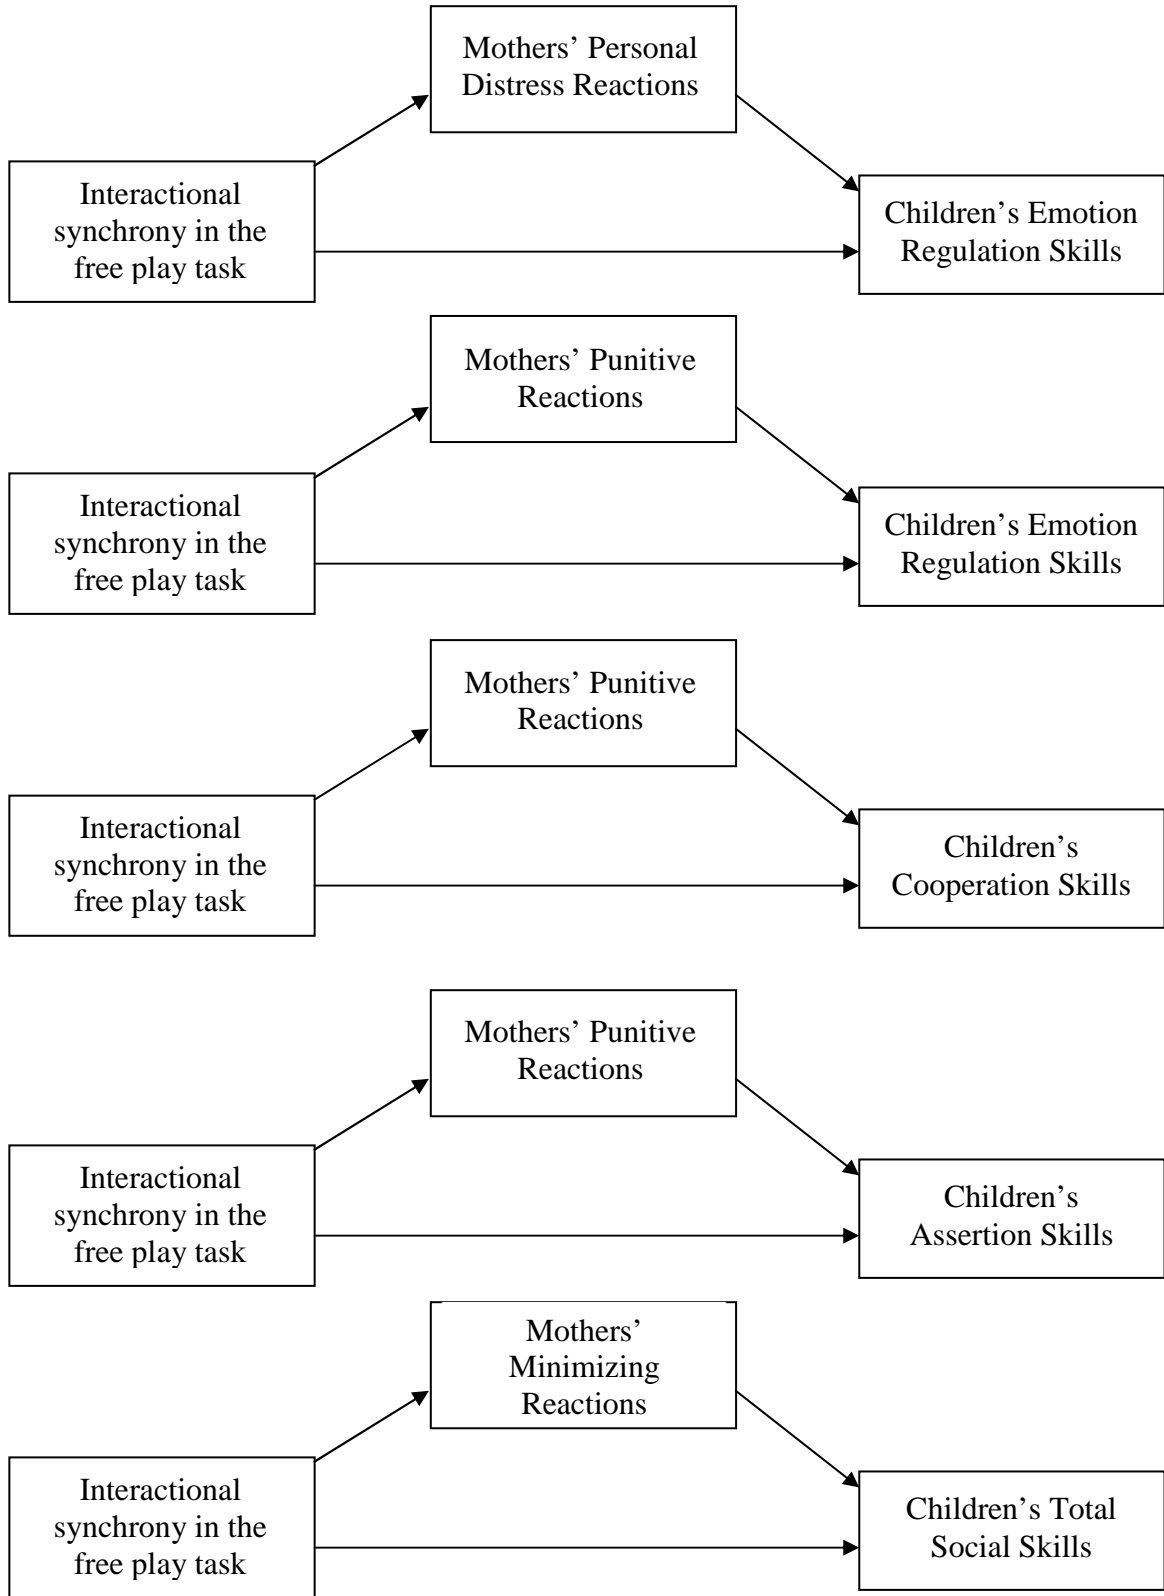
Mothers' Personal Distress Reactions

Interactional synchrony in the free play task

Children's Emotion Regulation Skills

Mothers' Punitive Reactions

Interactional synchrony in the free play task

Children's Emotion Regulation Skills

Mothers' Punitive Reactions

Interactional synchrony in the free play task

Children's Cooperation Skills

Mothers' Punitive Reactions

Interactional synchrony in the free play task

Children's Assertion Skills

Mothers' Minimizing Reactions

Interactional synchrony in the free play task

Children's Total Social Skills